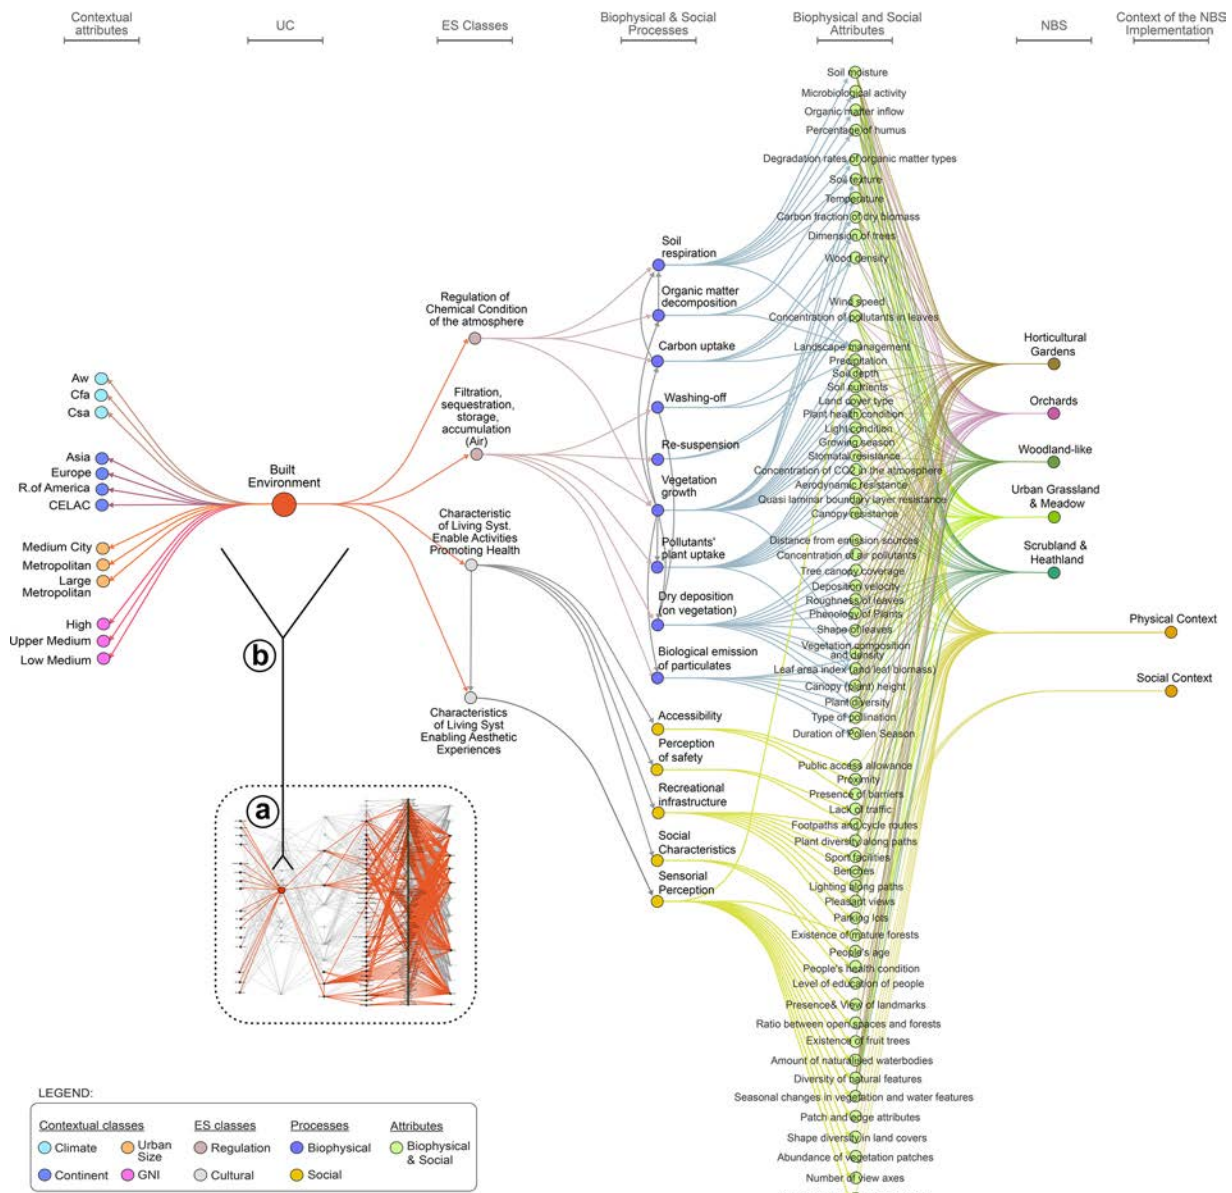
Contextual attributes

UC

ES Classes

Biophysical & Social Processes

Biophysical and Social Attributes

NBS

Context of the NBS Implementation

Aw
Cfa
Csa

Asia
Europe
R.of America
CELAC

Medium City
Metropolitan
Large Metropolitan

High
Upper Medium
Low Medium

Built Environment

b

a

Regulation of Chemical Condition of the atmosphere

Filtration, sequestration, storage, accumulation (Air)

Characteristic of Living Syst. Enable Activities Promoting Health

Characteristics of Living Syst Enabling Aesthetic Experiences

Soil respiration
Organic matter decomposition
Carbon uptake
Washing-off
Re-suspension
Vegetation growth
Pollutants' plant uptake
Dry deposition (on vegetation)
Biological emission of particulates
Accessibility
Perception of safety
Recreational infrastructure
Social Characteristics
Sensorial Perception

Soil moisture
Microbiological activity
Organic matter inflow
Percentage of humus
Degradation rates of organic matter types
Soil texture
Temperature
Carbon fraction of dry biomass
Dimension of trees
Wood density
Wind speed
Concentration of pollutants in leaves
Landscape management
Precipitation
Soil depth
Soil nutrients
Land cover type
Plant health condition
Light condition
Growing season
Stomatal resistance
Concentration of CO2 in the atmosphere
Aerodynamic resistance
Quasi laminar boundary layer resistance
Canopy resistance
Distance from emission sources
Concentration of air pollutants
Tree canopy coverage
Deposition velocity
Roughness of leaves
Phenology of Plants
Shape of leaves
Vegetation composition and density
Leaf area index (and leaf biomass)
Canopy (plant) height
Plant diversity
Type of pollination
Duration of Pollen Season
Public access allowance
Proximity
Presence of barriers
Lack of traffic
Footpaths and cycle routes
Plant diversity along paths
Sport facilities
Benches
Lighting along paths
Pleasant views
Parking lots
Existence of mature forests
People's age
People's health condition
Level of education of people
Presence& View of landmarks
Ratio between open spaces and forests
Existence of fruit trees
Amount of naturalised waterbodies
Diversity of natural features
Seasonal changes in vegetation and water features
Patch and edge attributes
Shape diversity in land covers
Abundance of vegetation patches
Number of view axes

Horticultural Gardens
Orchards
Woodland-like
Urban Grassland & Meadow
Scrubland & Heathland

Physical Context
Social Context

LEGEND:
Contextual classes
Climate
Urban Size
Continent
GNI
ES classes
Regulation
Cultural
Processes
Biophysical
Social
Attributes
Biophysical & Social